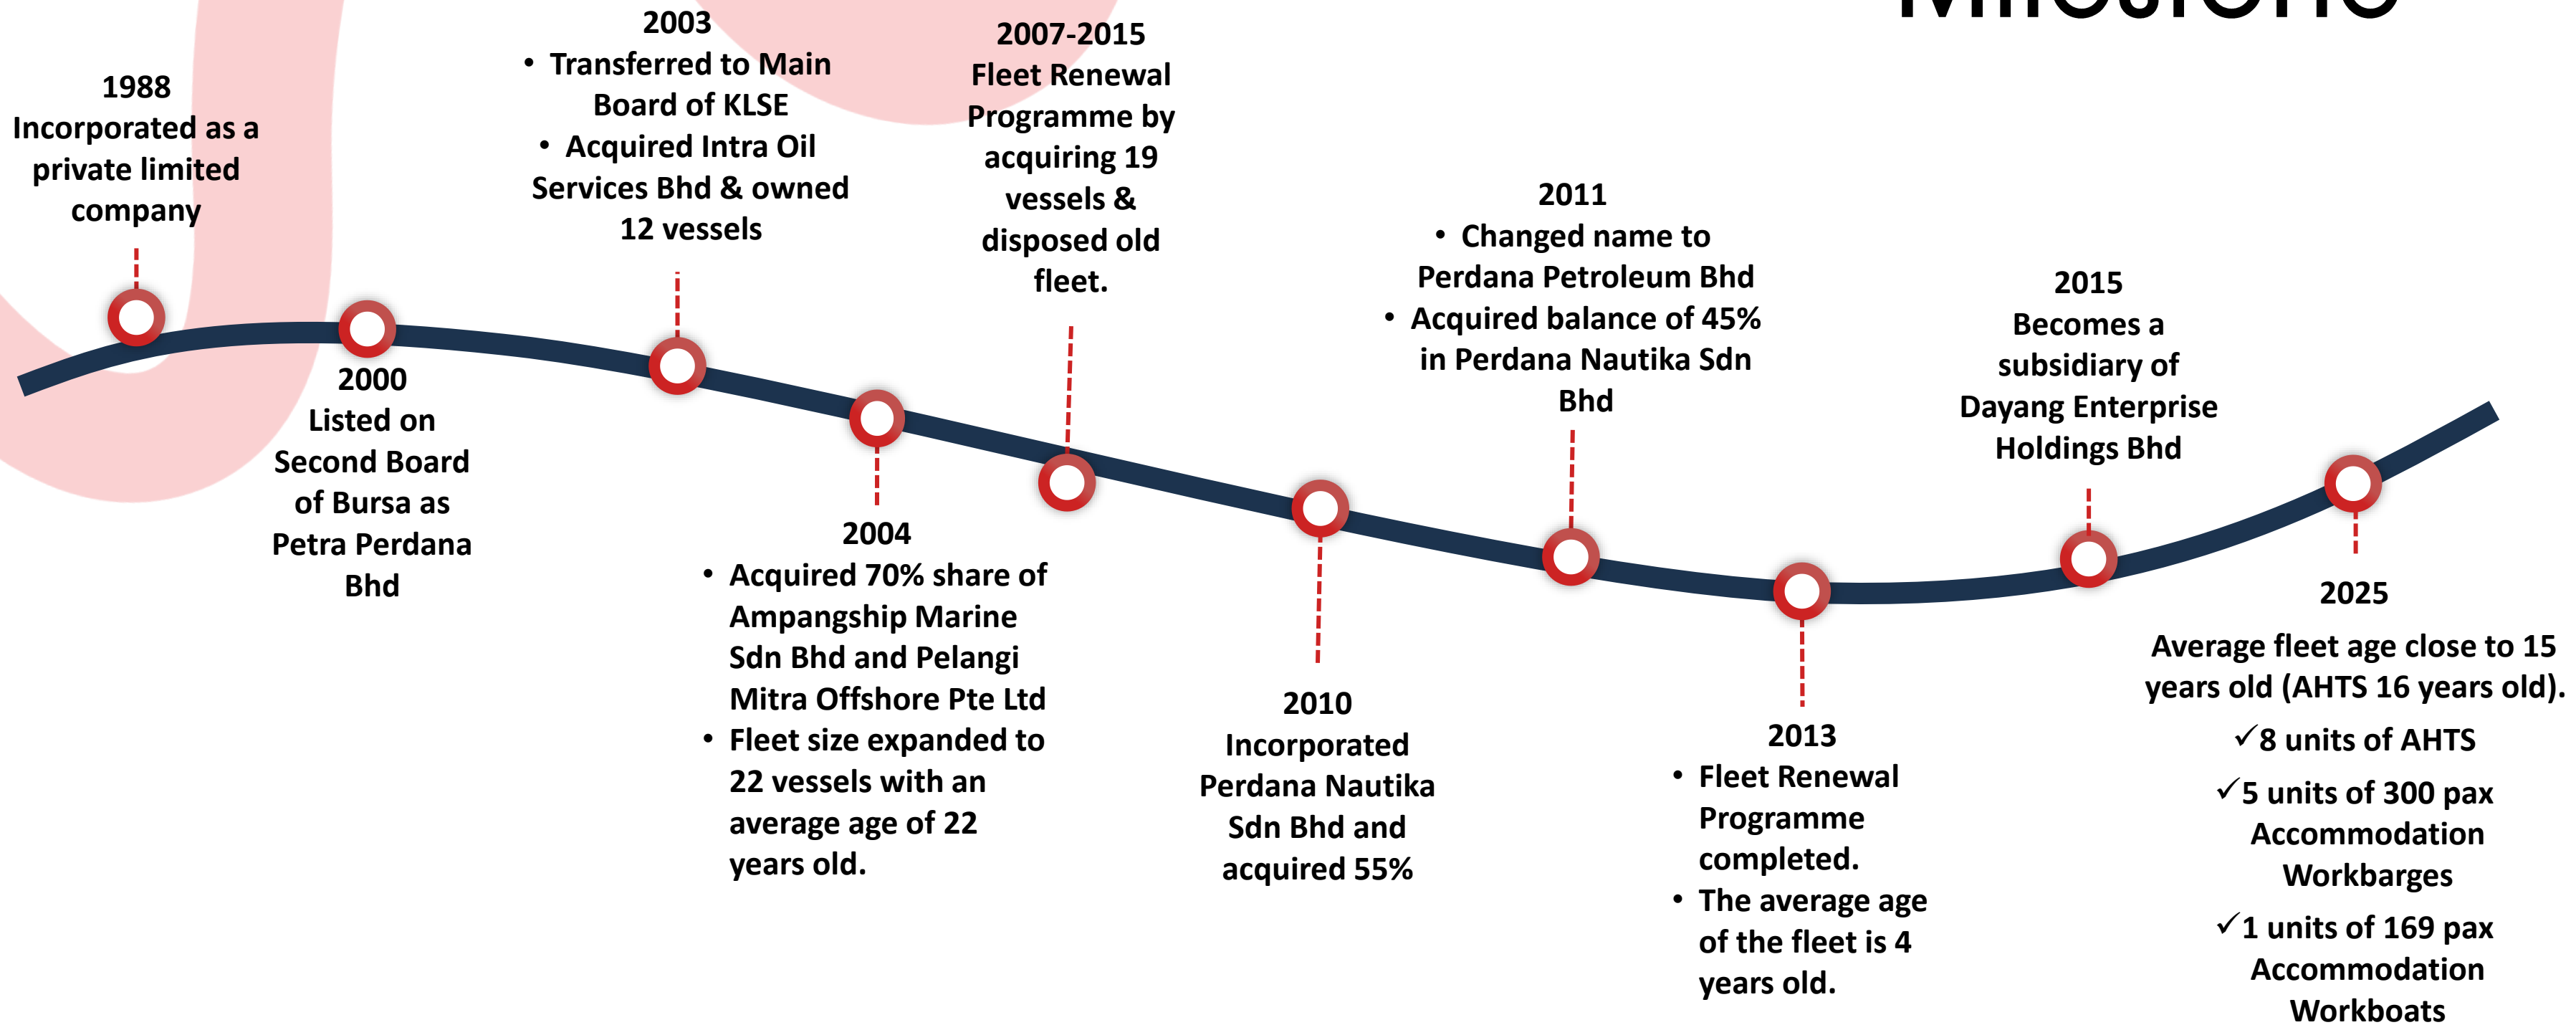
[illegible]

1988
Incorporated as a private limited company

2000
Listed on Second Board of Bursa as Petra Perdana Bhd

2003
• Transferred to Main Board of KLSE
• Acquired Intra Oil Services Bhd & owned 12 vessels

2004
• Acquired 70% share of Ampangship Marine Sdn Bhd and Pelangi Mitra Offshore Pte Ltd
• Fleet size expanded to 22 vessels with an average age of 22 years old.

2007-2015
Fleet Renewal Programme by acquiring 19 vessels & disposed old fleet.

2010
Incorporated Perdana Nautika Sdn Bhd and acquired 55%

2011
• Changed name to Perdana Petroleum Bhd
• Acquired balance of 45% in Perdana Nautika Sdn Bhd

2013
• Fleet Renewal Programme completed.
• The average age of the fleet is 4 years old.

2015
Becomes a subsidiary of Dayang Enterprise Holdings Bhd

2025
Average fleet age close to 15 years old (AHTS 16 years old).
✓8 units of AHTS
✓5 units of 300 pax Accommodation Workbarges
✓1 units of 169 pax Accommodation Workboats